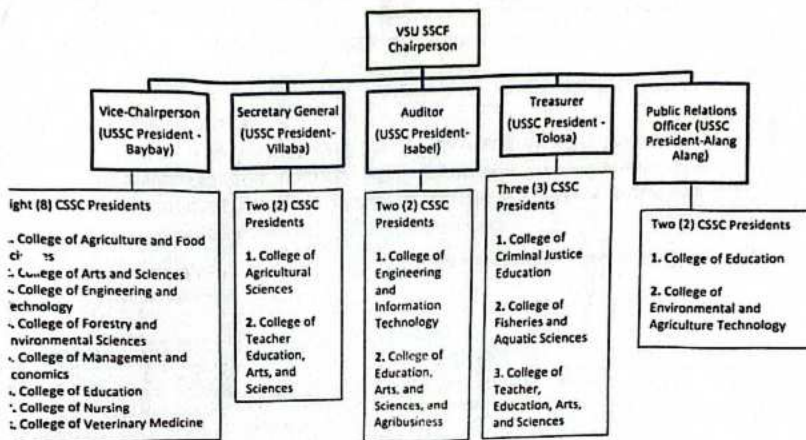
VSU SSCF Chairperson

Vice-Chairperson (USSC President - Baybay)

Secretary General (USSC President-Villaba)

Auditor (USSC President-Isabel)

Treasurer (USSC President - Tolosa)

Public Relations Officer (USSC President-Alang Alang)

ight (8) CSSC Presidents

. College of Agriculture and Food ci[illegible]es
. College of Arts and Sciences
. College of Engineering and echnology
. College of Forestry and nvironmental Sciences
. College of Management and conomics
. College of Education
. College of Nursing
. College of Veterinary Medicine

Two (2) CSSC Presidents

1. College of Agricultural Sciences

2. College of Teacher Education, Arts, and Sciences

Two (2) CSSC Presidents

1. College of Engineering and Information Technology

2. College of Education, Arts, and Sciences, and Agribusiness

Three (3) CSSC Presidents

1. College of Criminal Justice Education

2. College of Fisheries and Aquatic Sciences

3. College of Teacher, Education, Arts, and Sciences

Two (2) CSSC Presidents

1. College of Education

2. College of Environmental and Agriculture Technology